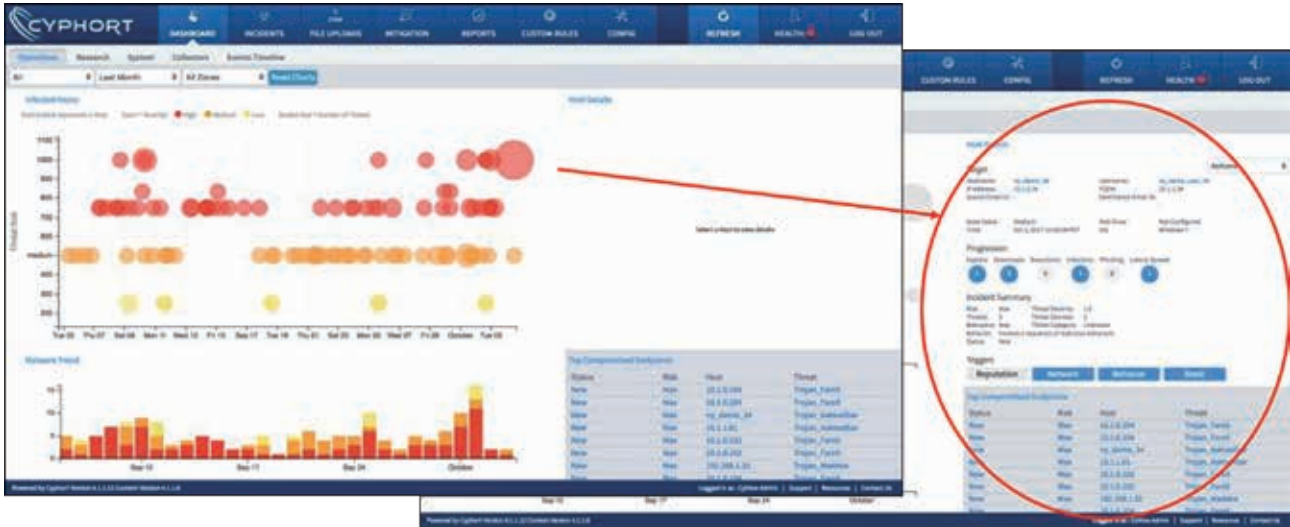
CYPHORT

DASHBOARD INCIDENTS FILE UPLOADS MITIGATION REPORTS CUSTOM RULES CONFIG REFRESH HEALTH LOG OUT

Operations Research System Collectors Events Timeline

All Last Month All Zones Reset Charts

Infected Hosts

Host Details

1000 900 800 700 600 medium 400 300 200

Tue 03 Thu 07 Sat 08 Mon 11 Wed 13 Fri 15 Sep 17 Tue 19 Thu 21 Sat 23 Mon 25 Wed 27 Fri 29 October Tue 03

Select a host to view details

Malware Trend

Sep 10 Sep 17 Sep 24 October

Top Compromised Endpoints

| Status | Risk | Host | Threat |
|---|---|---|---|
| New | Max | 10.1.0.204 | Trojan_Fareit |
| New | Max | 10.1.0.204 | Trojan_Fareit |
| New | Max | sy_demo_34 | Trojan_Bankerflux |
| New | Max | 10.1.1.61 | Trojan_Bankerflux |
| New | Max | 10.1.0.232 | Trojan_Fareit |
| New | Max | 10.1.0.232 | Trojan_Fareit |
| New | Max | 192.168.1.33 | Trojan_Madoke |

Logged in as: Cyphort Admin | Support | Resources | Contact Us

CUSTOM RULES CONFIG REFRESH HEALTH LOG OUT

Host Details

Target

Progression

Incident Summary

Triggers

Reputation Network Behavior Events

Top Compromised Endpoints

| Status | Risk | Host | Threat |
|---|---|---|---|
| New | Max | 10.1.0.204 | Trojan_Fareit |
| New | Max | 10.1.0.204 | Trojan_Fareit |
| New | Max | sy_demo_34 | Trojan_Bankerflux |
| New | Max | 10.1.1.61 | Trojan_Bankerflux |
| New | Max | 10.1.0.232 | Trojan_Fareit |
| New | Max | 10.1.0.232 | Trojan_Fareit |
| New | Max | 192.168.1.33 | Trojan_Madoke |

Sep 10 Sep 17 Sep 24 October

Logged in as: Cyphort Admin | Support | Resources | Contact Us